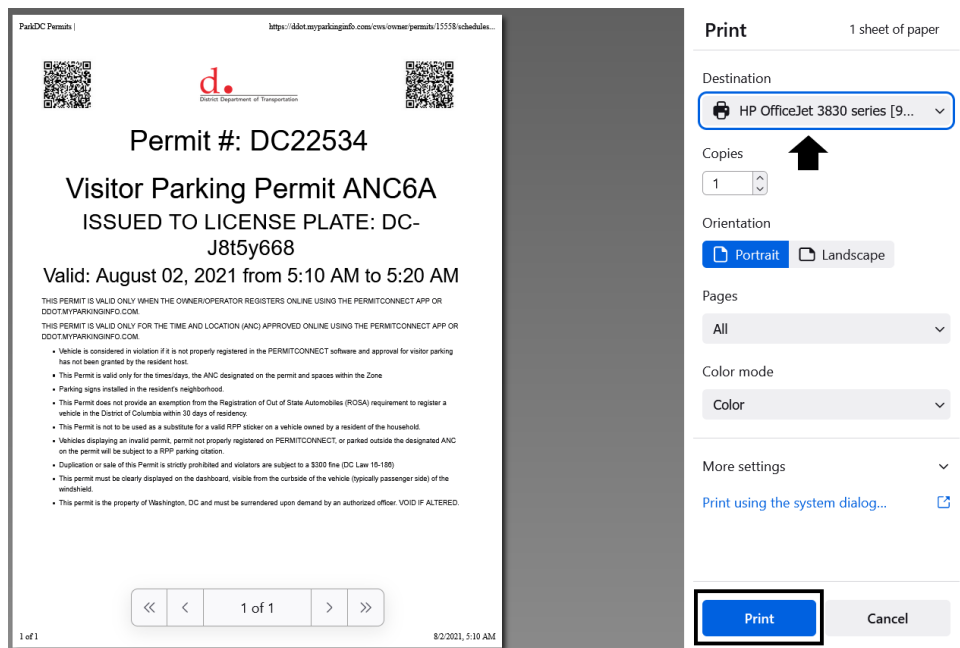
ParkDC Permits | https://ddot.myparkinginfo.com/cws/owner/permits/15558/schedules...

d.
District Department of Transportation

Permit #: DC22534

Visitor Parking Permit ANC6A

ISSUED TO LICENSE PLATE: DC-J8t5y668

Valid: August 02, 2021 from 5:10 AM to 5:20 AM

THIS PERMIT IS VALID ONLY WHEN THE OWNER/OPERATOR REGISTERS ONLINE USING THE PERMITCONNECT APP OR DDOT.MYPARKINGINFO.COM.

THIS PERMIT IS VALID ONLY FOR THE TIME AND LOCATION (ANC) APPROVED ONLINE USING THE PERMITCONNECT APP OR DDOT.MYPARKINGINFO.COM.

- Vehicle is considered in violation if it is not properly registered in the PERMITCONNECT software and approval for visitor parking has not been granted by the resident host.
- This Permit is valid only for the times/days, the ANC designated on the permit and spaces within the Zone.
- Parking signs installed in the resident's neighborhood.
- This Permit does not provide an exemption from the Registration of Out of State Automobiles (ROSA) requirement to register a vehicle in the District of Columbia within 30 days of residency.
- This Permit is not to be used as a substitute for a valid RPP sticker on a vehicle owned by a resident of the household.
- Vehicles displaying an invalid permit, permit not properly registered on PERMITCONNECT, or parked outside the designated ANC on the permit will be subject to a RPP parking citation.
- Duplication or sale of this Permit is strictly prohibited and violators are subject to a $300 fine (DC Law 16-186)
- This permit must be clearly displayed on the dashboard, visible from the curbside of the vehicle (typically passenger side) of the windshield.
- This permit is the property of Washington, DC and must be surrendered upon demand by an authorized officer. VOID IF ALTERED.

« ‹ 1 of 1 › »

1 of 1 8/2/2021, 5:10 AM

Print 1 sheet of paper

Destination
HP OfficeJet 3830 series [9...

Copies
1

Orientation
Portrait Landscape

Pages
All

Color mode
Color

More settings

Print using the system dialog...

Print Cancel